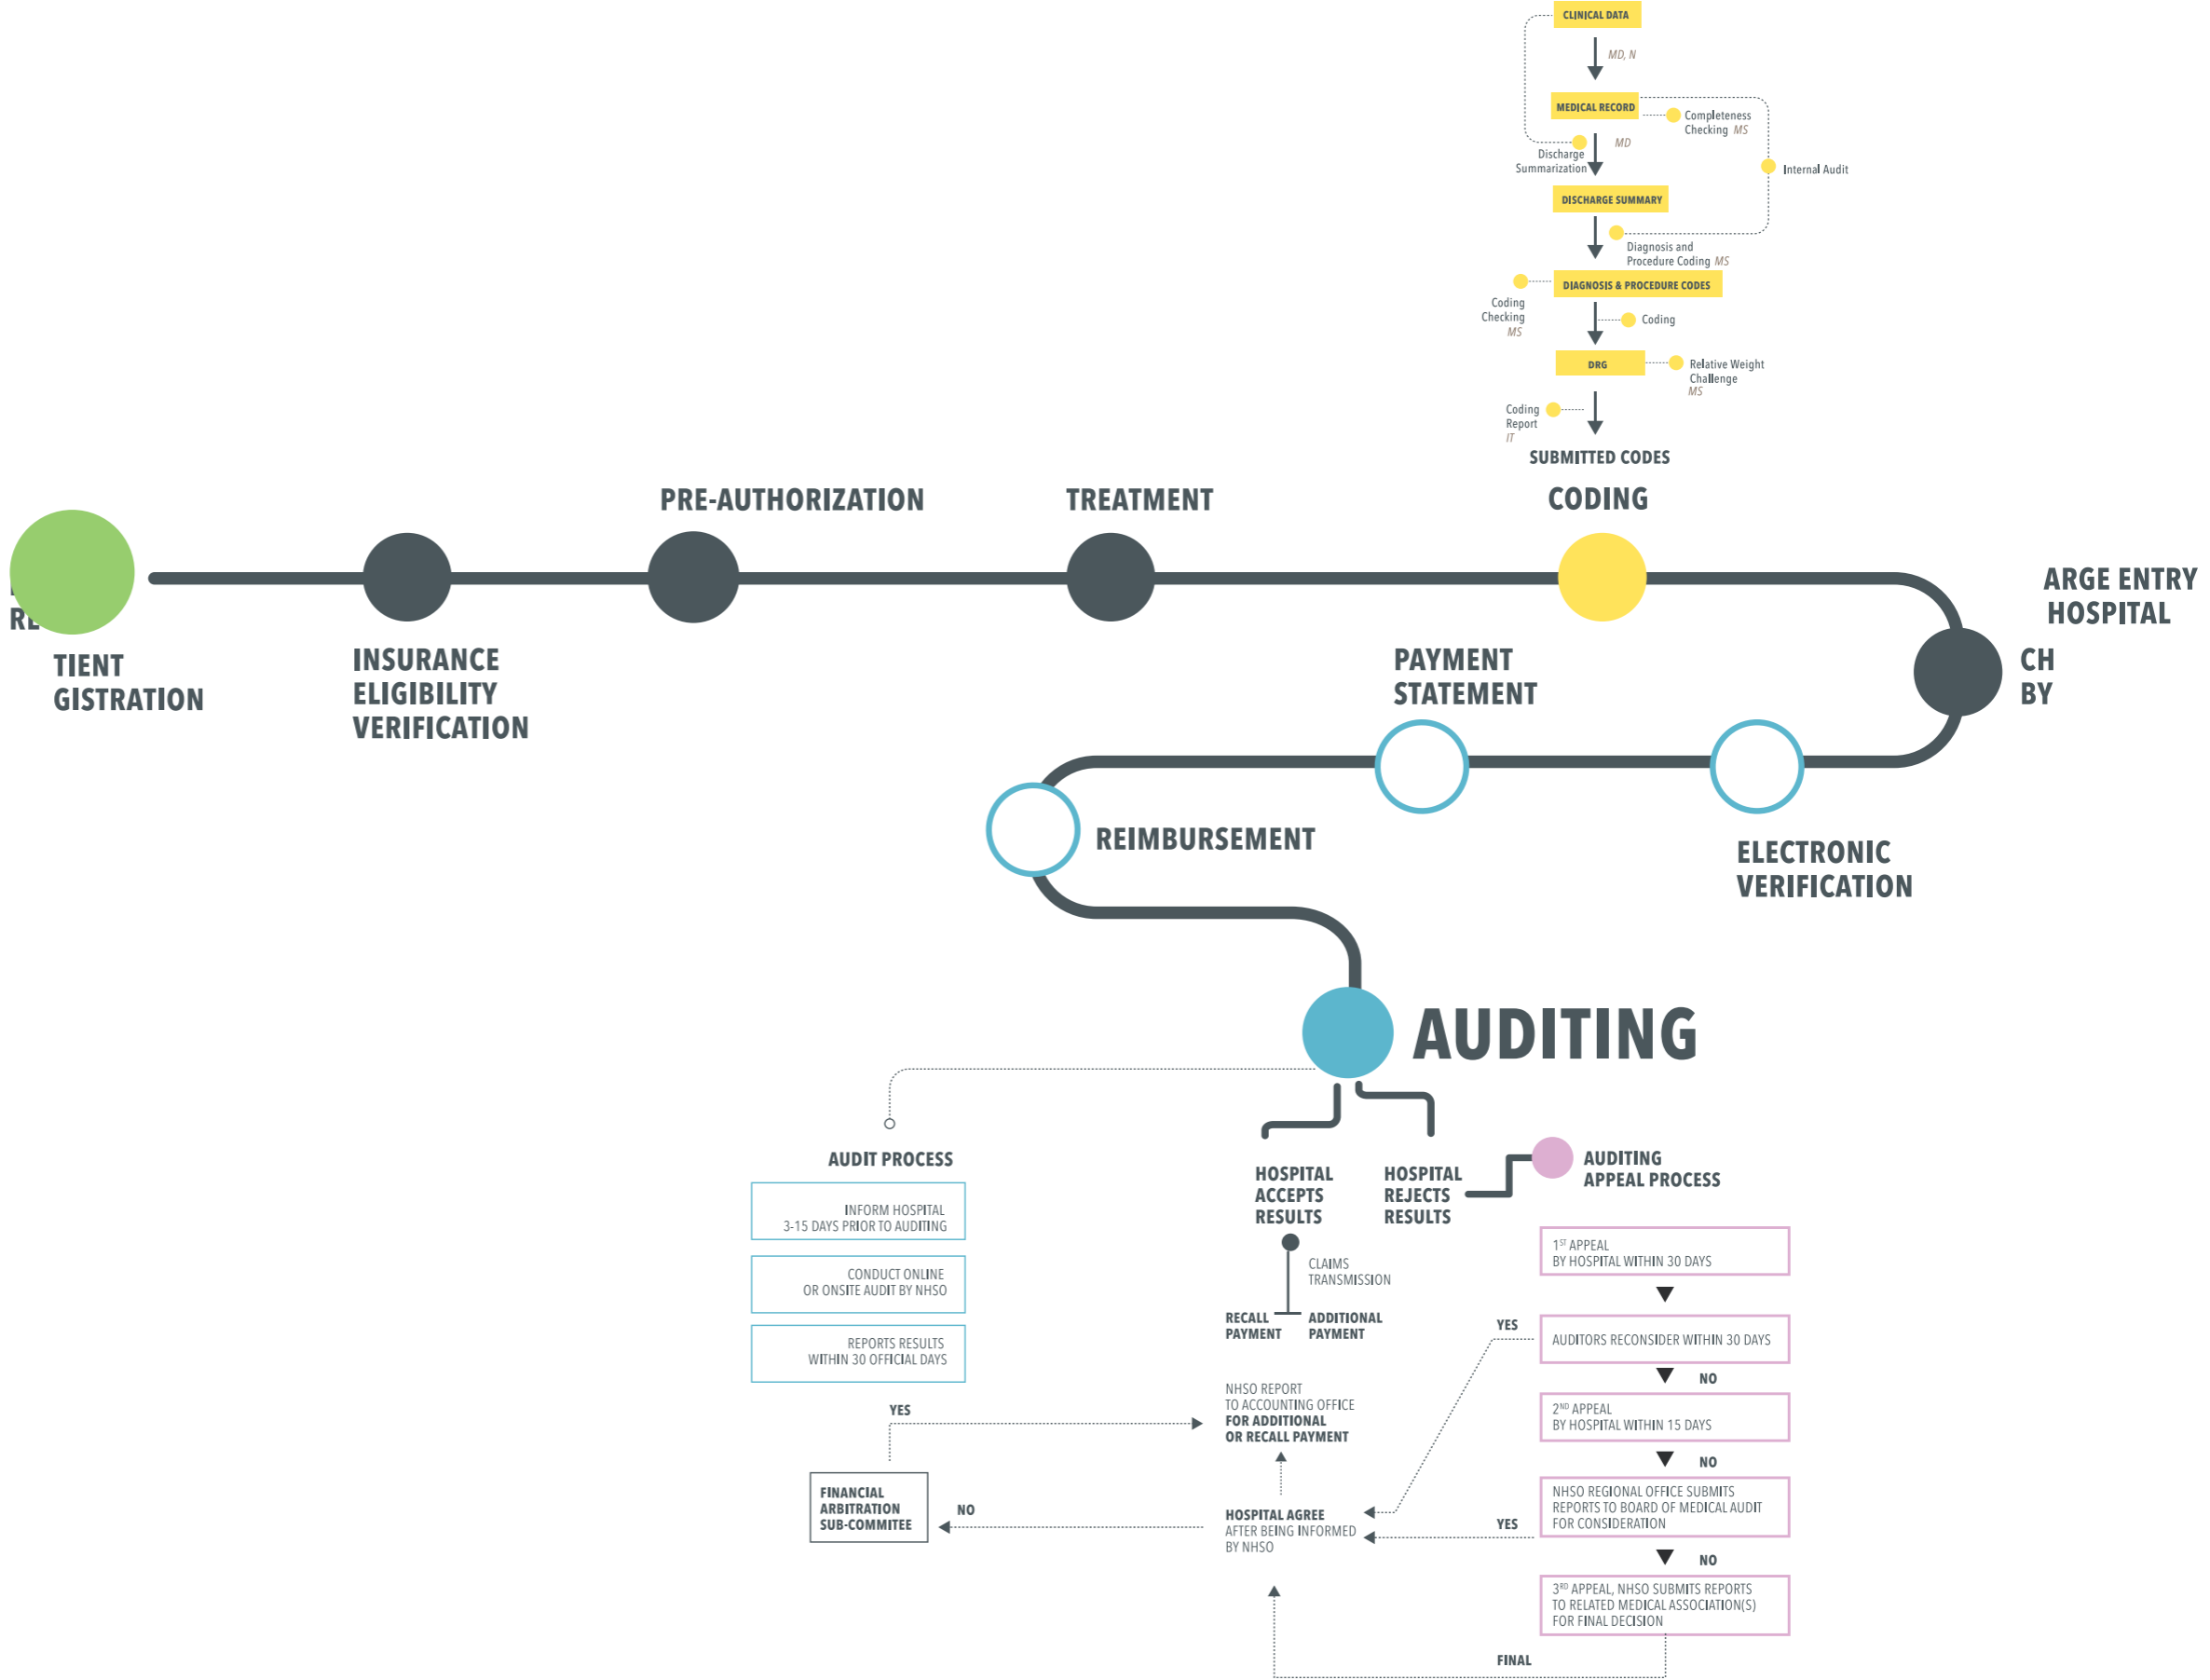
CLINICAL DATA

MD, N

MEDICAL RECORD

Completeness Checking MS

MD

Discharge Summarization

Internal Audit

DISCHARGE SUMMARY

Diagnosis and Procedure Coding MS

DIAGNOSIS & PROCEDURE CODES

Coding Checking MS

Coding

DRG

Relative Weight Challenge MS

Coding Report IT

SUBMITTED CODES

PRE-AUTHORIZATION

TREATMENT

CODING

ARGE ENTRY HOSPITAL

RE

TIENT GISTRATION

INSURANCE ELIGIBILITY VERIFICATION

PAYMENT STATEMENT

CH BY

REIMBURSEMENT

ELECTRONIC VERIFICATION

AUDITING

AUDIT PROCESS

INFORM HOSPITAL 3-15 DAYS PRIOR TO AUDITING

CONDUCT ONLINE OR ONSITE AUDIT BY NHSO

REPORTS RESULTS WITHIN 30 OFFICIAL DAYS

HOSPITAL ACCEPTS RESULTS

HOSPITAL REJECTS RESULTS

AUDITING APPEAL PROCESS

CLAIMS TRANSMISSION

RECALL PAYMENT

ADDITIONAL PAYMENT

$1^{ST}$ APPEAL BY HOSPITAL WITHIN 30 DAYS

YES

AUDITORS RECONSIDER WITHIN 30 DAYS

NO

$2^{ND}$ APPEAL BY HOSPITAL WITHIN 15 DAYS

NO

NHSO REPORT TO ACCOUNTING OFFICE FOR ADDITIONAL OR RECALL PAYMENT

YES

FINANCIAL ARBITRATION SUB-COMMITEE

NO

HOSPITAL AGREE AFTER BEING INFORMED BY NHSO

NHSO REGIONAL OFFICE SUBMITS REPORTS TO BOARD OF MEDICAL AUDIT FOR CONSIDERATION

YES

NO

$3^{RD}$ APPEAL, NHSO SUBMITS REPORTS TO RELATED MEDICAL ASSOCIATION(S) FOR FINAL DECISION

FINAL